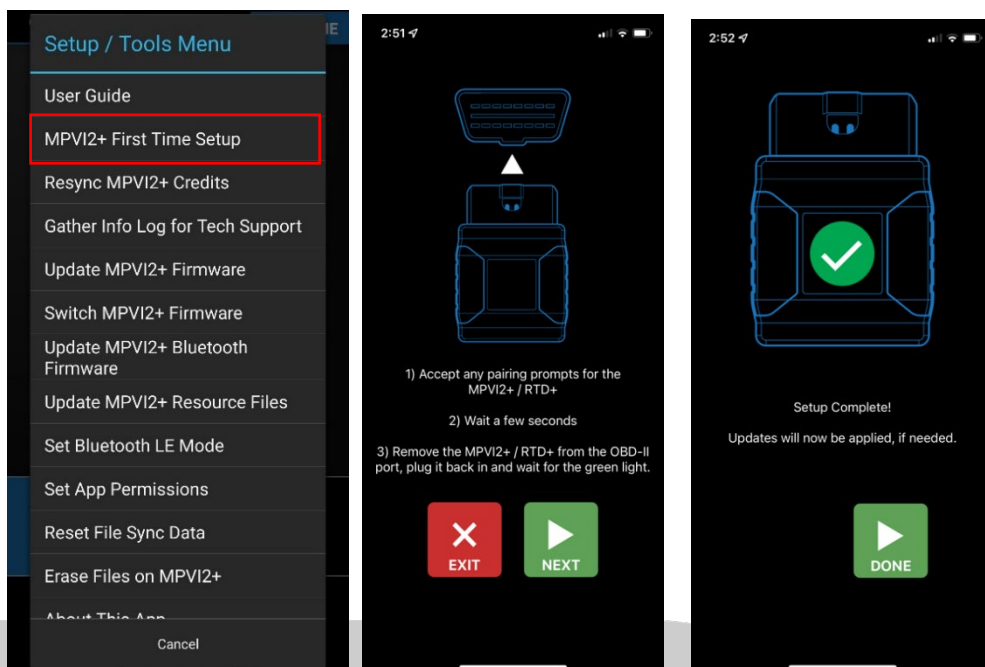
Setup / Tools Menu

User Guide

MPVI2+ First Time Setup

Resync MPVI2+ Credits

Gather Info Log for Tech Support

Update MPVI2+ Firmware

Switch MPVI2+ Firmware

Update MPVI2+ Bluetooth Firmware

Update MPVI2+ Resource Files

Set Bluetooth LE Mode

Set App Permissions

Reset File Sync Data

Erase Files on MPVI2+

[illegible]

Cancel

2:51

1) Accept any pairing prompts for the MPVI2+ / RTD+

2) Wait a few seconds

3) Remove the MPVI2+ / RTD+ from the OBD-II port, plug it back in and wait for the green light.

EXIT

NEXT

2:52

Setup Complete!

Updates will now be applied, if needed.

DONE